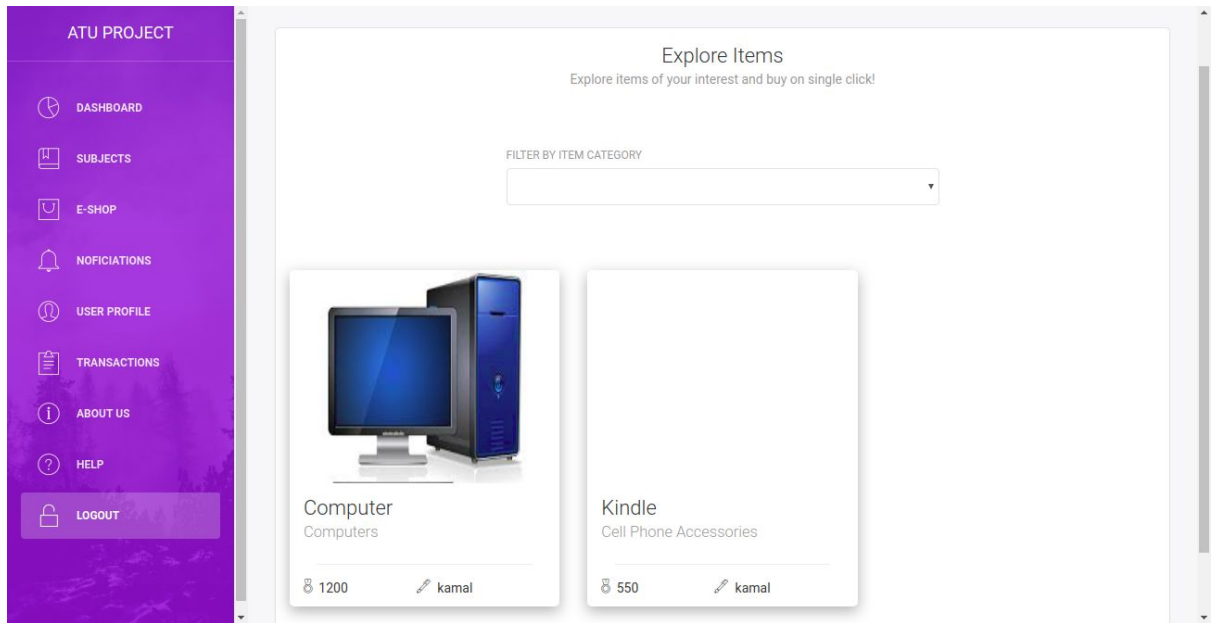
ATU PROJECT

DASHBOARD

SUBJECTS

E-SHOP

NOFICIATIONS

USER PROFILE

TRANSACTIONS

ABOUT US

HELP

LOGOUT

Explore Items

Explore items of your interest and buy on single click!

FILTER BY ITEM CATEGORY

Computer

Computers

1200 kamal

Kindle

Cell Phone Accessories

550 kamal